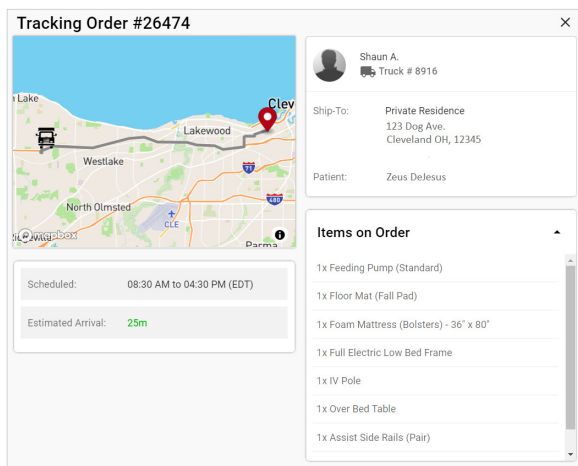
Tracking Order #26474

×

n Lake

Clev

Lakewood

Westlake

71

North Olmsted

480

CLE

mapbox

Parma

i

Scheduled: 08:30 AM to 04:30 PM (EDT)

Estimated Arrival: 25m

Shaun A.

Truck # 8916

Ship-To: Private Residence
123 Dog Ave.
Cleveland OH, 12345

Patient: Zeus DeJesus

Items on Order

1x Feeding Pump (Standard)

1x Floor Mat (Full Pad)

1x Foam Mattress (Bolsters) - 36" x 80"

1x Full Electric Low Bed Frame

1x IV Pole

1x Over Bed Table

1x Assist Side Rails (Pair)